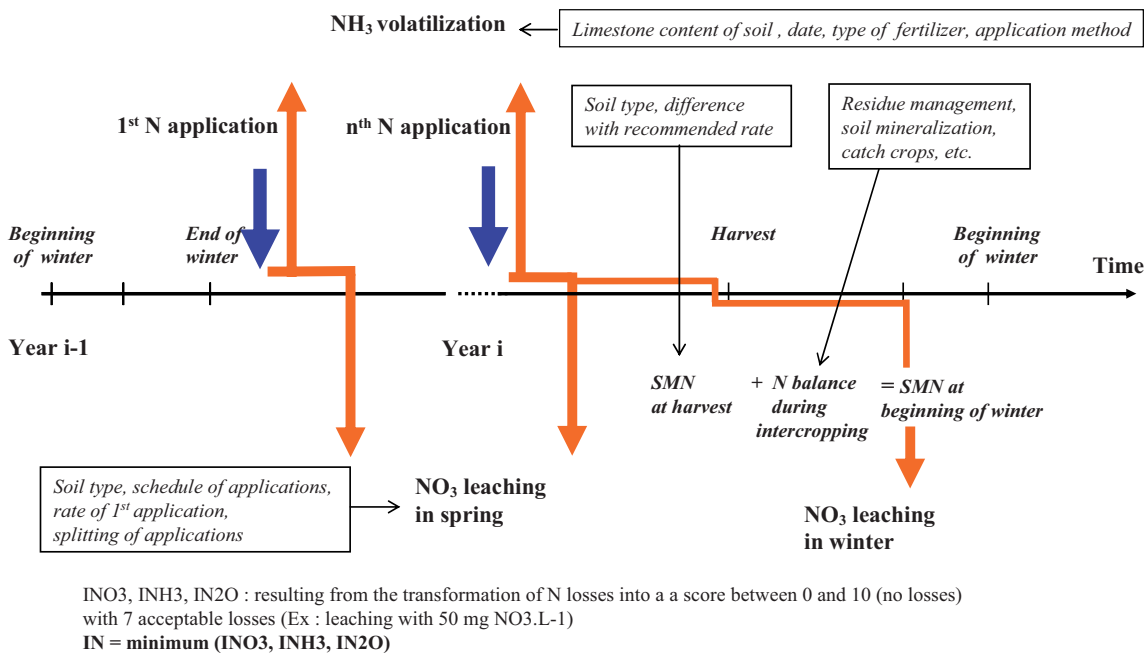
$NH_3$ volatilization

Limestone content of soil , date, type of fertilizer, application method

Soil type, difference with recommended rate

Residue management, soil mineralization, catch crops, etc.

1st N application

nth N application

Beginning of winter

End of winter

Harvest

Beginning of winter

Time

Year i-1

Year i

SMN at harvest

+ N balance during intercropping

= SMN at beginning of winter

Soil type, schedule of applications, rate of 1st application, splitting of applications

$NO_3$ leaching in spring

$NO_3$ leaching in winter

INO3, INH3, IN2O : resulting from the transformation of N losses into a a score between 0 and 10 (no losses) with 7 acceptable losses (Ex : leaching with 50 mg NO3.L-1)

IN = minimum (INO3, INH3, IN2O)